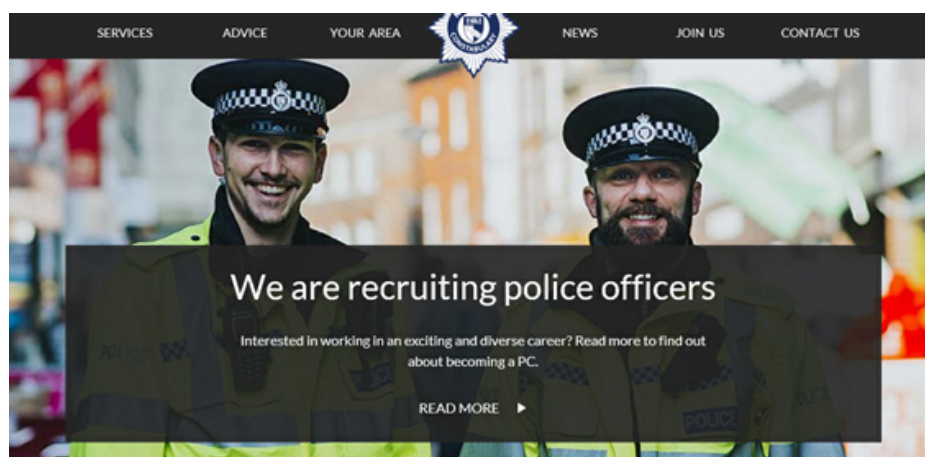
SERVICES ADVICE YOUR AREA CONSTABULARY NEWS JOIN US CONTACT US

We are recruiting police officers

Interested in working in an exciting and diverse career? Read more to find out about becoming a PC.

READ MORE ▶

POLICE

POLICE

POLICE